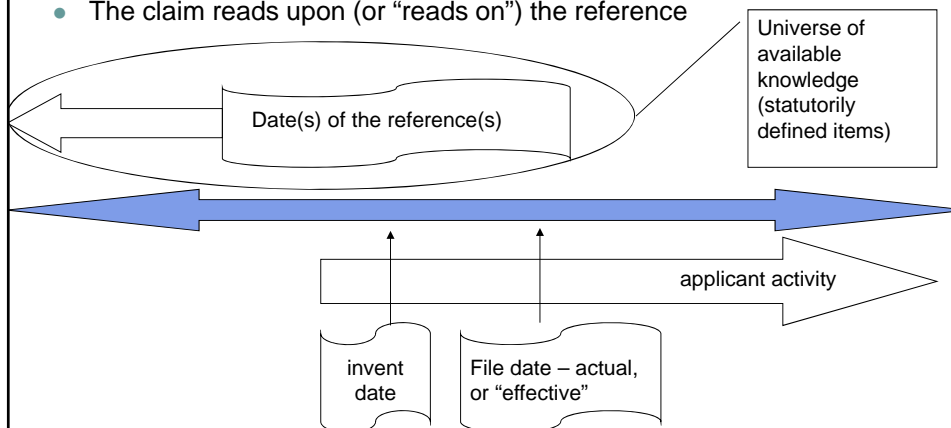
- The claim reads upon (or "reads on") the reference

Universe of available knowledge (statutorily defined items)

Date(s) of the reference(s)

applicant activity

invent date

File date – actual, or "effective"